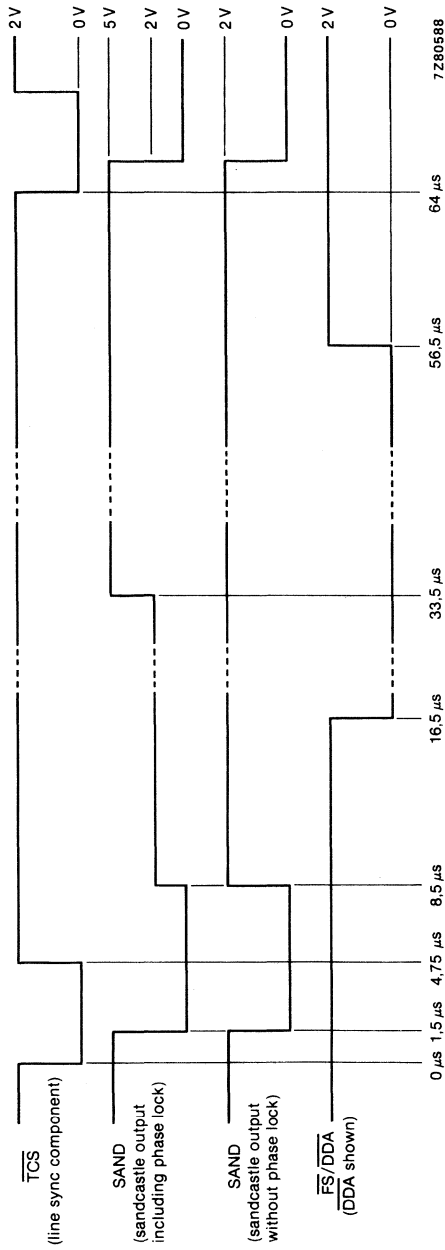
$\overline{TCS}$
(line sync component)

SAND
(sandcastle output including phase lock)

SAND
(sandcastle output without phase lock)

$\overline{FS}/\overline{DDA}$
($\overline{DDA}$ shown)

2 V
0 V
5 V
2 V
0 V
2 V
0 V
2 V
0 V

0 μs 1,5 μs 4,75 μs 8,5 μs 16,5 μs 33,5 μs 56,5 μs 64 μs

7Z80588